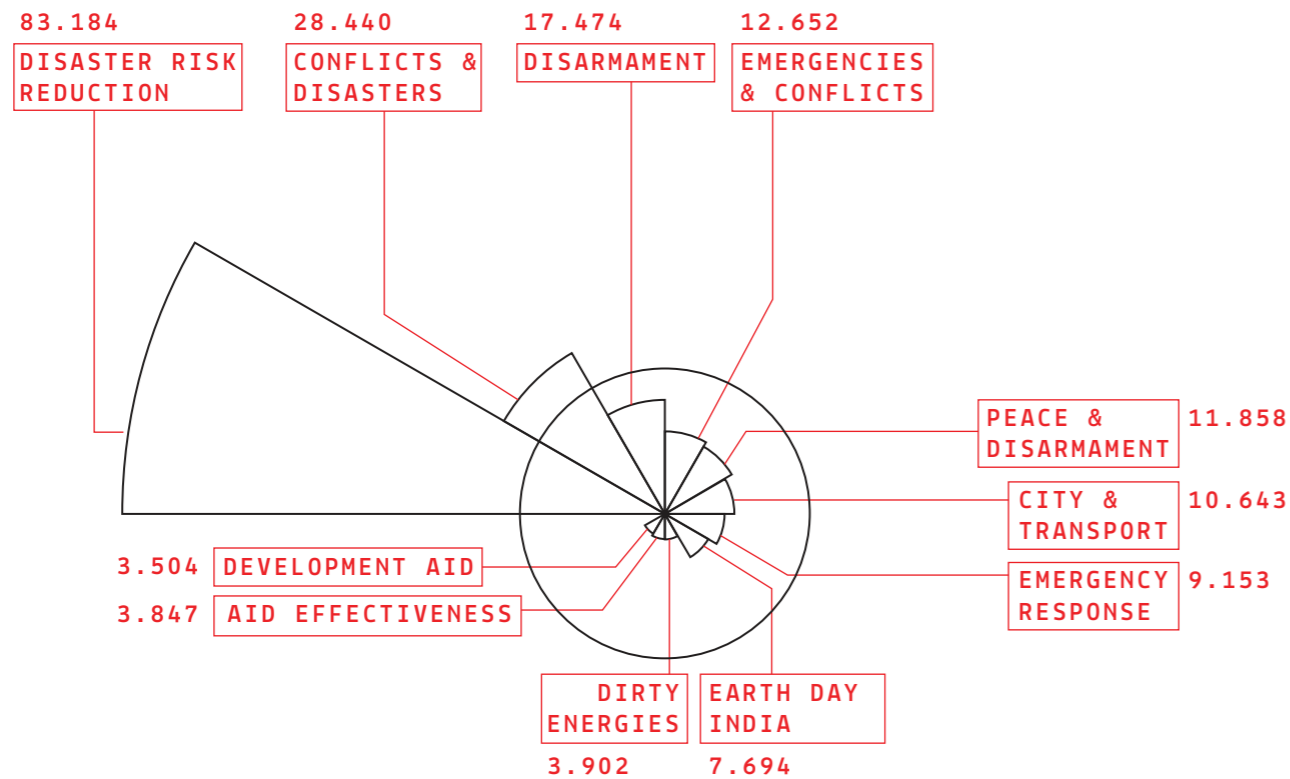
83.184
DISASTER RISK REDUCTION

28.440
CONFLICTS & DISASTERS

17.474
DISARMAMENT

12.652
EMERGENCIES & CONFLICTS

PEACE & DISARMAMENT
11.858

CITY & TRANSPORT
10.643

EMERGENCY RESPONSE
9.153

3.504
DEVELOPMENT AID

3.847
AID EFFECTIVENESS

DIRTY ENERGIES
3.902

EARTH DAY INDIA
7.694